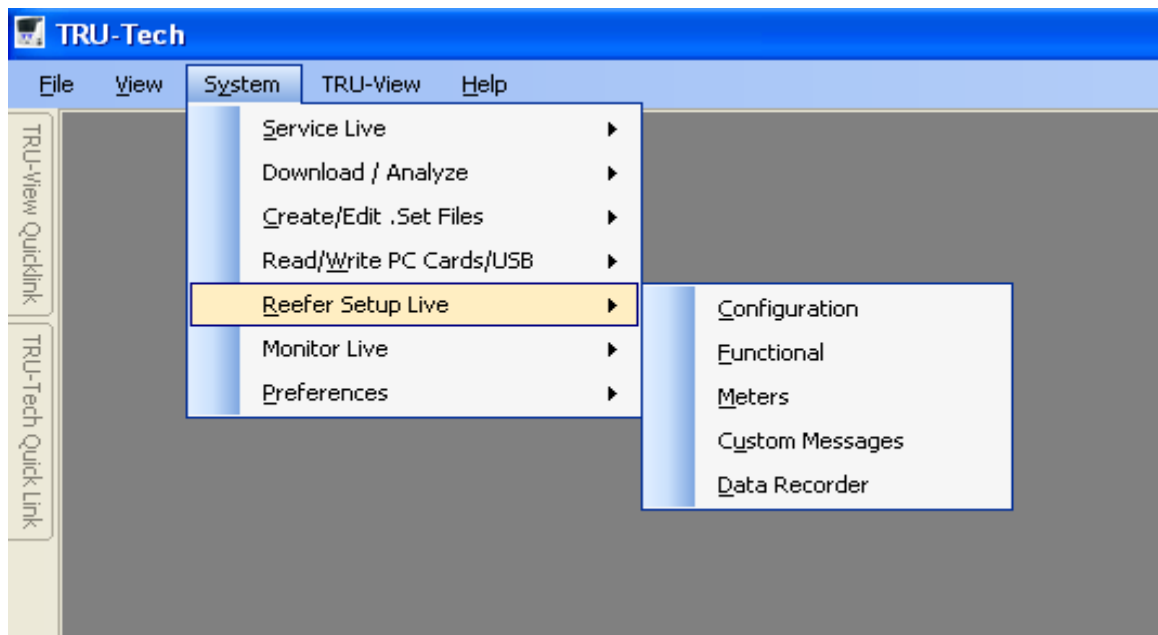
TRU-Tech

File View System TRU-View Help

TRU-View Quicklink

TRU-Tech Quick Link

Service Live
Download / Analyze
Create/Edit .Set Files
Read/Write PC Cards/USB
Reefer Setup Live
Monitor Live
Preferences

Configuration
Functional
Meters
Custom Messages
Data Recorder